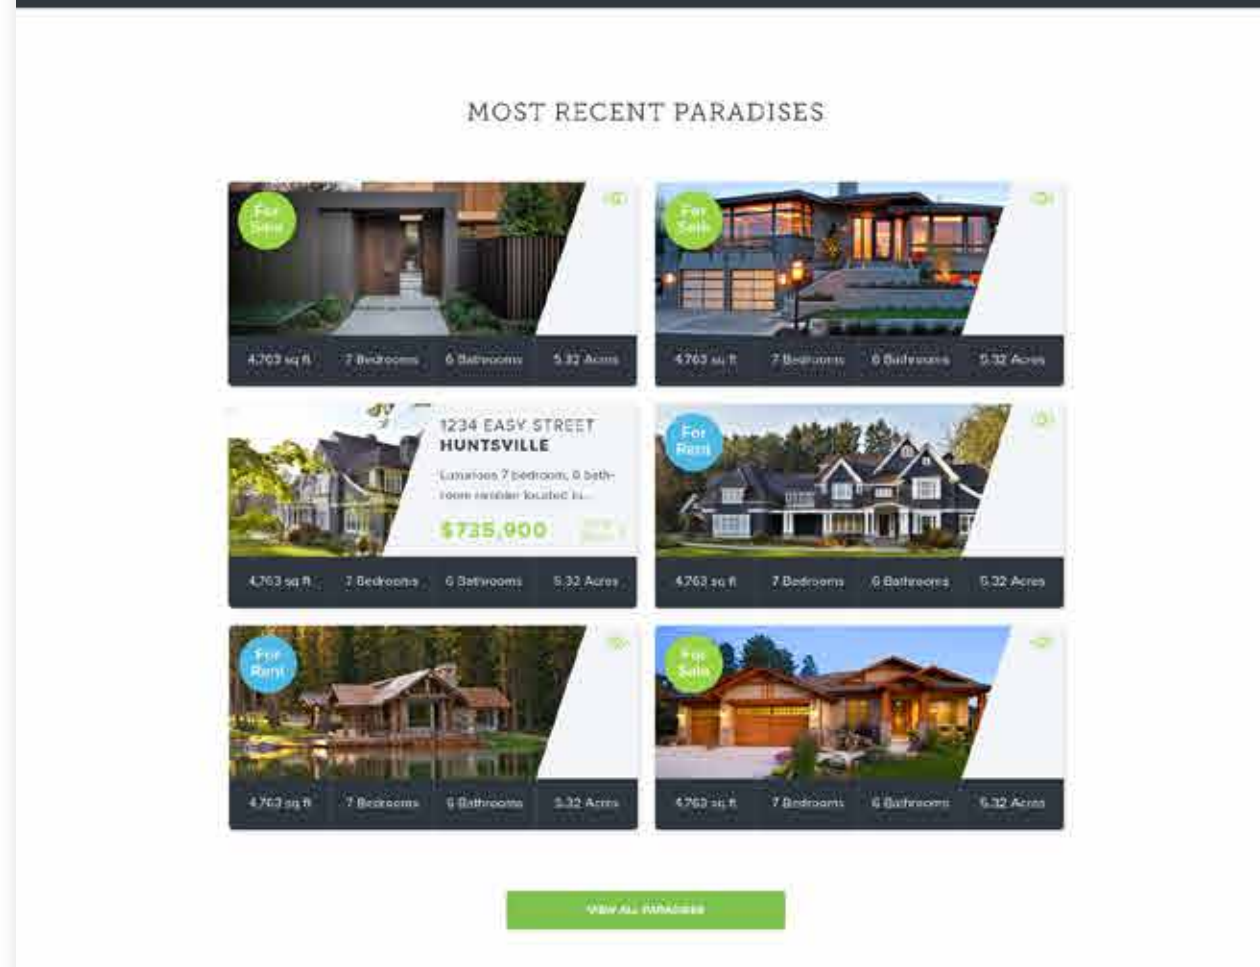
MOST RECENT PARADISES

For Sale

4,763 sq ft | 7 Bedrooms | 6 Bathrooms | 5.32 Acres

For Sale

4,763 sq ft | 7 Bedrooms | 6 Bathrooms | 5.32 Acres

1234 EASY STREET
HUNTSVILLE

Luxurious 7 bedroom, 6 bathroom rambler located in...

$735,900 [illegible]

4,763 sq ft | 7 Bedrooms | 6 Bathrooms | 5.32 Acres

For Rent

4,763 sq ft | 7 Bedrooms | 6 Bathrooms | 5.32 Acres

For Rent

4,763 sq ft | 7 Bedrooms | 6 Bathrooms | 5.32 Acres

For Sale

4,763 sq ft | 7 Bedrooms | 6 Bathrooms | 5.32 Acres

VIEW ALL PARADISES